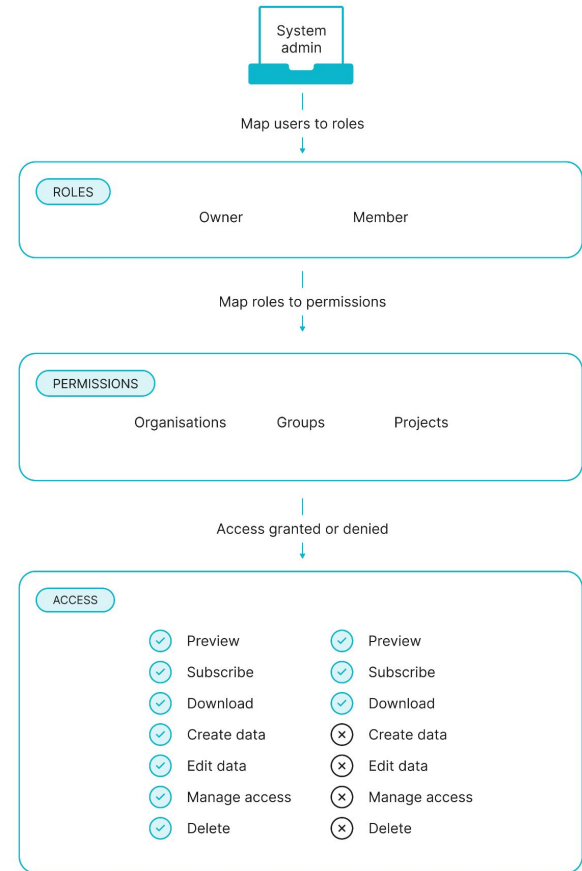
System admin

Map users to roles

ROLES

Owner

Member

Map roles to permissions

PERMISSIONS

Organisations

Groups

Projects

Access granted or denied

ACCESS

Preview
Subscribe
Download
Create data
Edit data
Manage access
Delete

Preview
Subscribe
Download
Create data
Edit data
Manage access
Delete